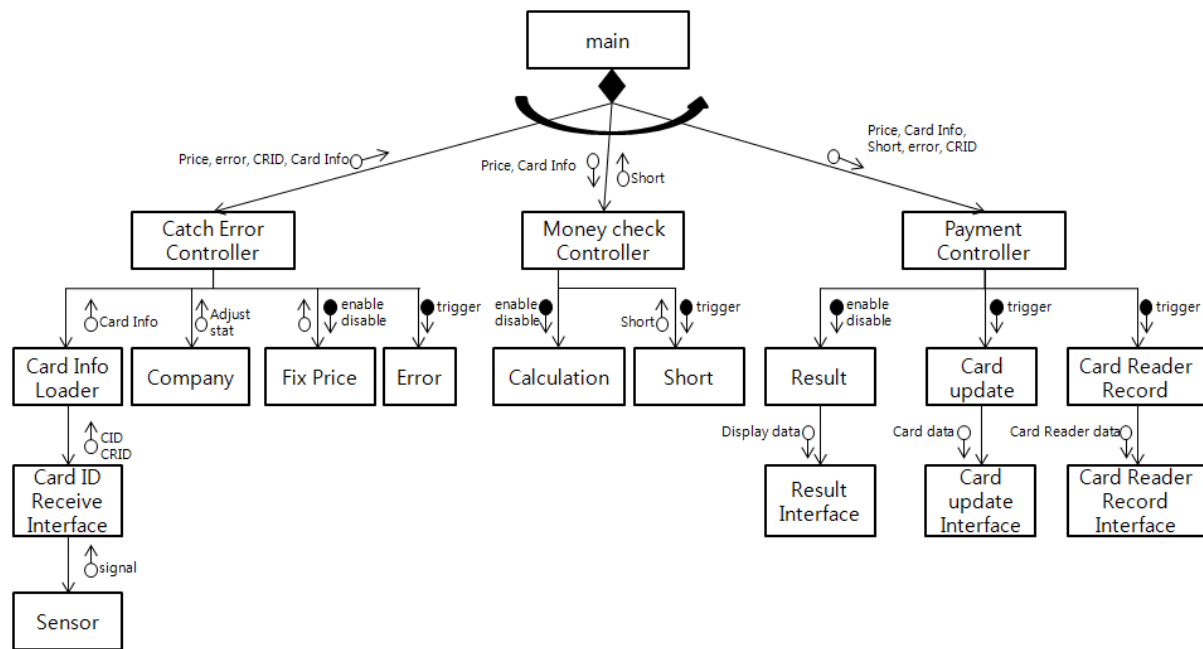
main

Price, error, CRID, Card Info

Price, Card Info

Short

Price, Card Info, Short, error, CRID

Catch Error Controller

Money check Controller

Payment Controller

Card Info

Adjust stat

enable disable

trigger

enable disable

Short

trigger

enable disable

trigger

trigger

Card Info Loader

Company

Fix Price

Error

Calculation

Short

Result

Card update

Card Reader Record

CID CRID

Display data

Card data

Card Reader data

Card ID Receive Interface

Result Interface

Card update Interface

Card Reader Record Interface

signal

Sensor